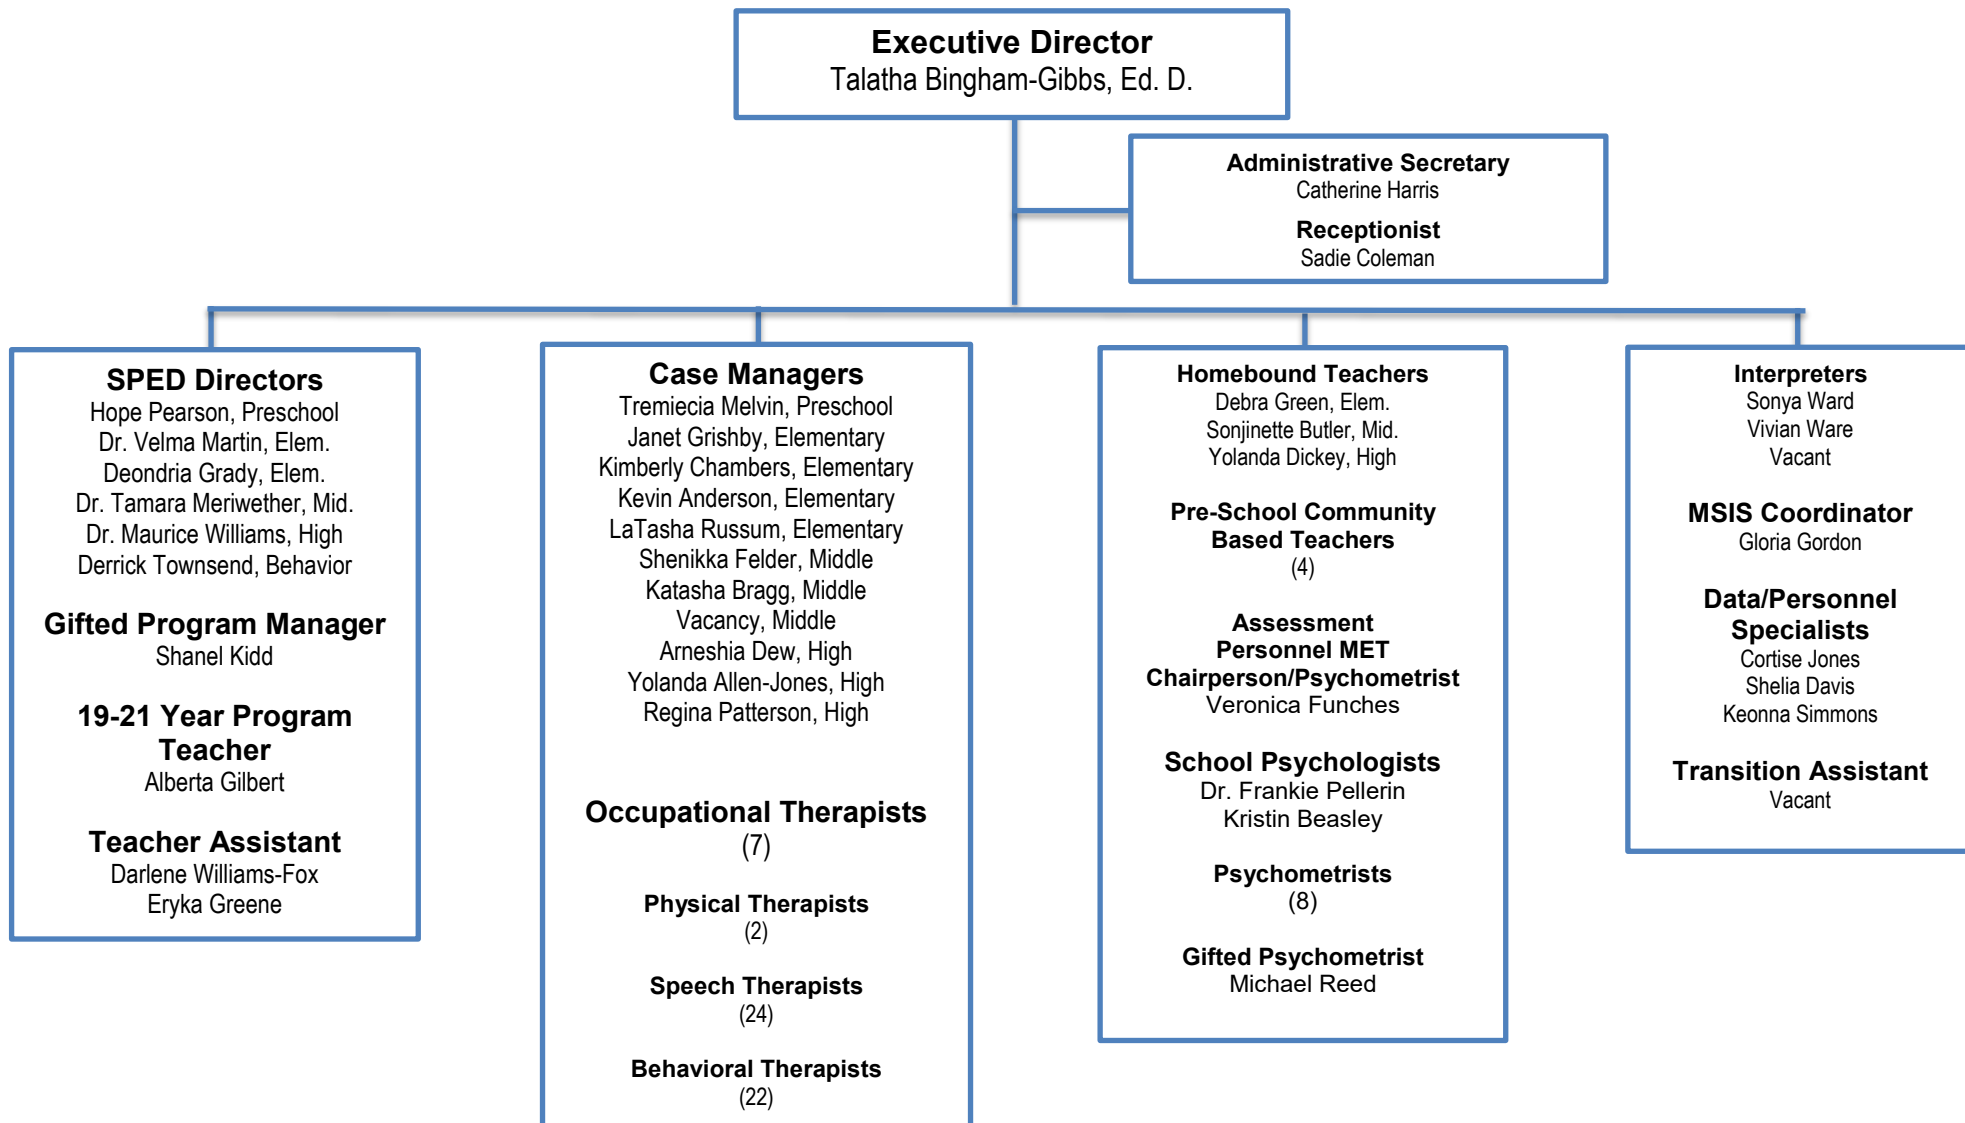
Executive Director
Talatha Bingham-Gibbs, Ed. D.

Administrative Secretary
Catherine Harris

Receptionist
Sadie Coleman

SPED Directors
Hope Pearson, Preschool
Dr. Velma Martin, Elem.
Deondria Grady, Elem.
Dr. Tamara Meriwether, Mid.
Dr. Maurice Williams, High
Derrick Townsend, Behavior

Gifted Program Manager
Shanel Kidd

19-21 Year Program Teacher
Alberta Gilbert

Teacher Assistant
Darlene Williams-Fox
Eryka Greene

Case Managers
Tremiecia Melvin, Preschool
Janet Grishby, Elementary
Kimberly Chambers, Elementary
Kevin Anderson, Elementary
LaTasha Russum, Elementary
Shenikka Felder, Middle
Katasha Bragg, Middle
Vacancy, Middle
Arneshia Dew, High
Yolanda Allen-Jones, High
Regina Patterson, High

Occupational Therapists
(7)

Physical Therapists
(2)

Speech Therapists
(24)

Behavioral Therapists
(22)

Homebound Teachers
Debra Green, Elem.
Sonjinette Butler, Mid.
Yolanda Dickey, High

Pre-School Community Based Teachers
(4)

Assessment Personnel MET Chairperson/Psychometrist
Veronica Funches

School Psychologists
Dr. Frankie Pellerin
Kristin Beasley

Psychometrists
(8)

Gifted Psychometrist
Michael Reed

Interpreters
Sonya Ward
Vivian Ware
Vacant

MSIS Coordinator
Gloria Gordon

Data/Personnel Specialists
Cortise Jones
Shelia Davis
Keonna Simmons

Transition Assistant
Vacant